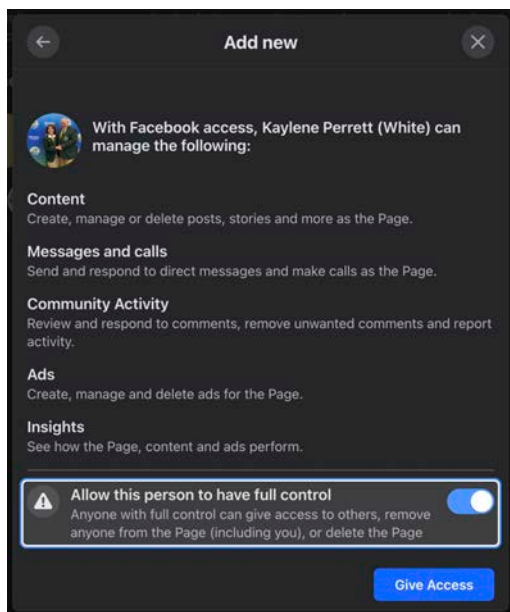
Add new

With Facebook access, Kaylene Perrett (White) can manage the following:

Content
Create, manage or delete posts, stories and more as the Page.

Messages and calls
Send and respond to direct messages and make calls as the Page.

Community Activity
Review and respond to comments, remove unwanted comments and report activity.

Ads
Create, manage and delete ads for the Page.

Insights
See how the Page, content and ads perform.

Allow this person to have full control
Anyone with full control can give access to others, remove anyone from the Page (including you), or delete the Page

Give Access